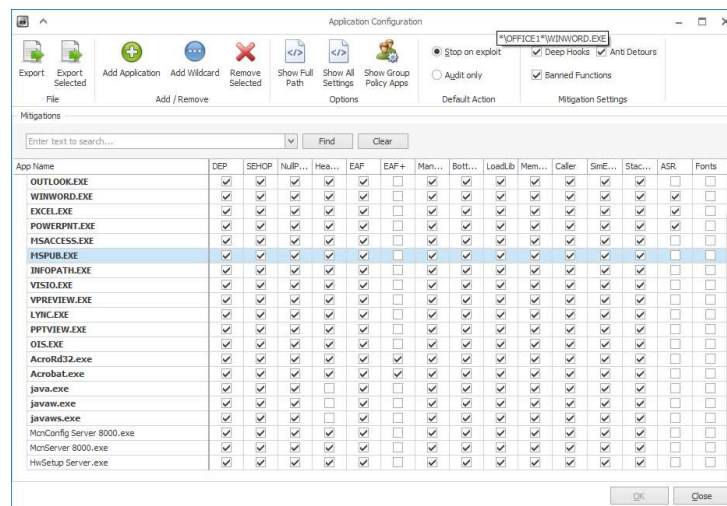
Application Configuration

*\OFFICE1*\WINWORD.EXE

Export | Export Selected | Add Application | Add Wildcard | Remove Selected | Show Full Path | Show All Settings | Show Group Policy Apps | Stop on exploit | Audit only | Deep Hooks | Anti Detours | Banned Functions

File | Add / Remove | Options | Default Action | Mitigation Settings

Mitigations

Enter text to search...

Find | Clear

| App Name | DEP | SEHOP | NullP... | Hea... | EAF | EAF+ | Man... | Bott... | LoadLib | Mem... | Caller | SimE... | Stac... | ASR | Fonts |
|---|---|---|---|---|---|---|---|---|---|---|---|---|---|---|---|
| OUTLOOK.EXE | ☑ | ☑ | ☑ | ☑ | ☑ | ☐ | ☑ | ☑ | ☑ | ☑ | ☑ | ☑ | ☑ | ☐ | ☐ |
| WINWORD.EXE | ☑ | ☑ | ☑ | ☑ | ☑ | ☐ | ☑ | ☑ | ☑ | ☑ | ☑ | ☑ | ☑ | ☑ | ☐ |
| EXCEL.EXE | ☑ | ☑ | ☑ | ☑ | ☑ | ☐ | ☑ | ☑ | ☑ | ☑ | ☑ | ☑ | ☑ | ☑ | ☐ |
| POWERPNT.EXE | ☑ | ☑ | ☑ | ☑ | ☑ | ☐ | ☑ | ☑ | ☑ | ☑ | ☑ | ☑ | ☑ | ☑ | ☐ |
| MSACCESS.EXE | ☑ | ☑ | ☑ | ☑ | ☑ | ☐ | ☑ | ☑ | ☑ | ☑ | ☑ | ☑ | ☑ | ☐ | ☐ |
| MSPUB.EXE | ☑ | ☑ | ☑ | ☑ | ☑ | ☐ | ☑ | ☑ | ☑ | ☑ | ☑ | ☑ | ☑ | ☐ | ☐ |
| INFOPATH.EXE | ☑ | ☑ | ☑ | ☑ | ☑ | ☐ | ☑ | ☑ | ☑ | ☑ | ☑ | ☑ | ☑ | ☐ | ☐ |
| VISIO.EXE | ☑ | ☑ | ☑ | ☑ | ☑ | ☐ | ☑ | ☑ | ☑ | ☑ | ☑ | ☑ | ☑ | ☐ | ☐ |
| VPREVIEW.EXE | ☑ | ☑ | ☑ | ☑ | ☑ | ☐ | ☑ | ☑ | ☑ | ☑ | ☑ | ☑ | ☑ | ☐ | ☐ |
| LYNC.EXE | ☑ | ☑ | ☑ | ☑ | ☑ | ☐ | ☑ | ☑ | ☑ | ☑ | ☑ | ☑ | ☑ | ☐ | ☐ |
| PPTVIEW.EXE | ☑ | ☑ | ☑ | ☑ | ☑ | ☐ | ☑ | ☑ | ☑ | ☑ | ☑ | ☑ | ☑ | ☐ | ☐ |
| OIS.EXE | ☑ | ☑ | ☑ | ☑ | ☑ | ☐ | ☑ | ☑ | ☑ | ☑ | ☑ | ☑ | ☑ | ☐ | ☐ |
| AcroRd32.exe | ☑ | ☑ | ☑ | ☑ | ☑ | ☑ | ☑ | ☑ | ☑ | ☑ | ☑ | ☑ | ☑ | ☐ | ☐ |
| Acrobat.exe | ☑ | ☑ | ☑ | ☑ | ☑ | ☑ | ☑ | ☑ | ☑ | ☑ | ☑ | ☑ | ☑ | ☐ | ☐ |
| java.exe | ☑ | ☑ | ☑ | ☐ | ☑ | ☐ | ☑ | ☑ | ☑ | ☑ | ☑ | ☑ | ☑ | ☐ | ☐ |
| javaw.exe | ☑ | ☑ | ☑ | ☐ | ☑ | ☐ | ☑ | ☑ | ☑ | ☑ | ☑ | ☑ | ☑ | ☐ | ☐ |
| javaws.exe | ☑ | ☑ | ☑ | ☐ | ☑ | ☐ | ☑ | ☑ | ☑ | ☑ | ☑ | ☑ | ☑ | ☐ | ☐ |
| McnConfig Server 8000.exe | ☑ | ☑ | ☑ | ☑ | ☑ | ☐ | ☑ | ☑ | ☑ | ☑ | ☑ | ☑ | ☑ | ☐ | ☐ |
| McnServer 8000.exe | ☑ | ☑ | ☑ | ☑ | ☑ | ☐ | ☑ | ☑ | ☑ | ☑ | ☑ | ☑ | ☑ | ☐ | ☐ |
| HwSetup Server.exe | ☑ | ☑ | ☑ | ☑ | ☑ | ☐ | ☑ | ☑ | ☑ | ☑ | ☑ | ☑ | ☑ | ☐ | ☐ |

OK | Close